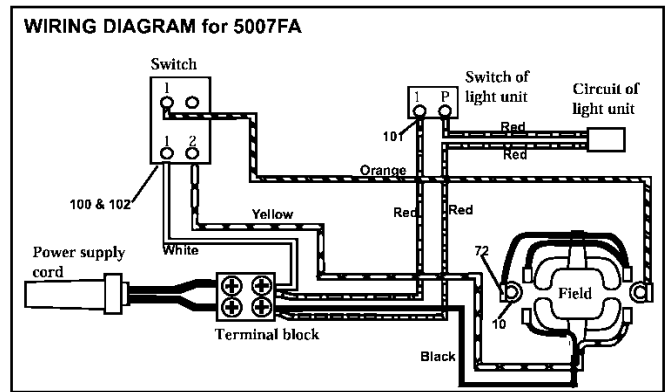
WIRING DIAGRAM for 5007FA

Switch

1

1 2

100 & 102

Switch of light unit

1 P

101

Circuit of light unit

Red

Red

Orange

Yellow

Red

Red

White

Power supply cord

72

Field

10

Terminal block

Black